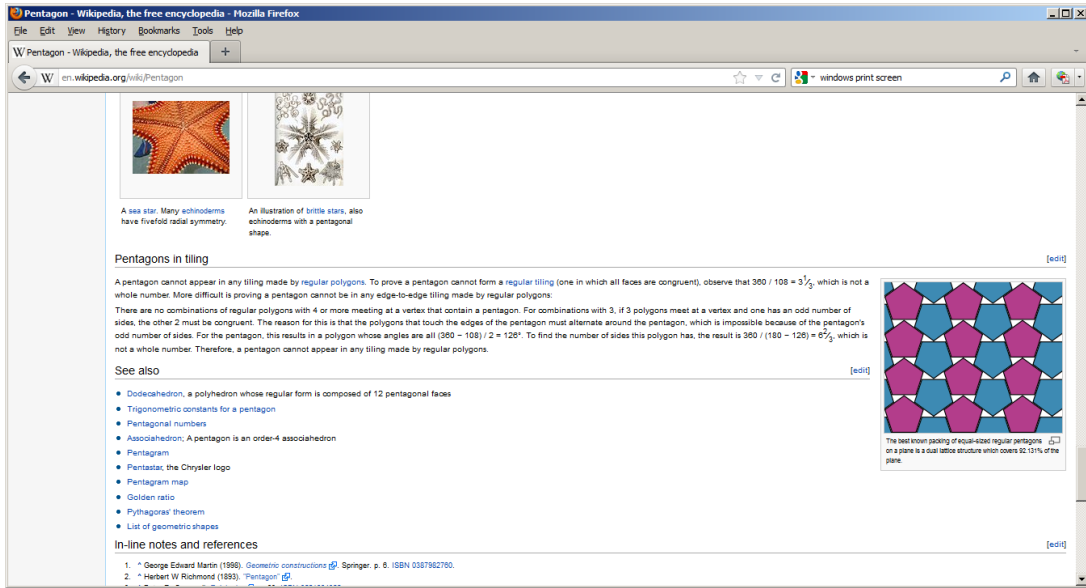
Pentagon - Wikipedia, the free encyclopedia - Mozilla Firefox

File Edit View History Bookmarks Tools Help

Pentagon - Wikipedia, the free encyclopedia +

en.wikipedia.org/wiki/Pentagon

windows print screen

A sea star. Many echinoderms have fivefold radial symmetry.

An illustration of brittle stars, also echinoderms with a pentagonal shape.

Pentagons in tiling

[edit]

A pentagon cannot appear in any tiling made by regular polygons. To prove a pentagon cannot form a regular tiling (one in which all faces are congruent), observe that 360 / 108 = $3\frac{1}{3}$, which is not a whole number. More difficult is proving a pentagon cannot be in any edge-to-edge tiling made by regular polygons:

There are no combinations of regular polygons with 4 or more meeting at a vertex that contain a pentagon. For combinations with 3, if 3 polygons meet at a vertex and one has an odd number of sides, the other 2 must be congruent. The reason for this is that the polygons that touch the edges of the pentagon must alternate around the pentagon, which is impossible because of the pentagon's odd number of sides. For the pentagon, this results in a polygon whose angles are all (360 − 108) / 2 = 126°. To find the number of sides this polygon has, the result is 360 / (180 − 126) = $6\frac{2}{3}$, which is not a whole number. Therefore, a pentagon cannot appear in any tiling made by regular polygons.

The best known packing of equal-sized regular pentagons on a plane is a dual lattice structure which covers 92.131% of the plane.

See also

[edit]

Dodecahedron, a polyhedron whose regular form is composed of 12 pentagonal faces
Trigonometric constants for a pentagon
Pentagonal numbers
Associahedron; A pentagon is an order-4 associahedron
Pentagram
Pentastar, the Chrysler logo
Pentagram map
Golden ratio
Pythagoras' theorem
List of geometric shapes

In-line notes and references

[edit]

1. ^ George Edward Martin (1998). Geometric constructions. Springer. p. 6. ISBN 0387982760.
2. ^ Herbert W Richmond (1893). "Pentagon".
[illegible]